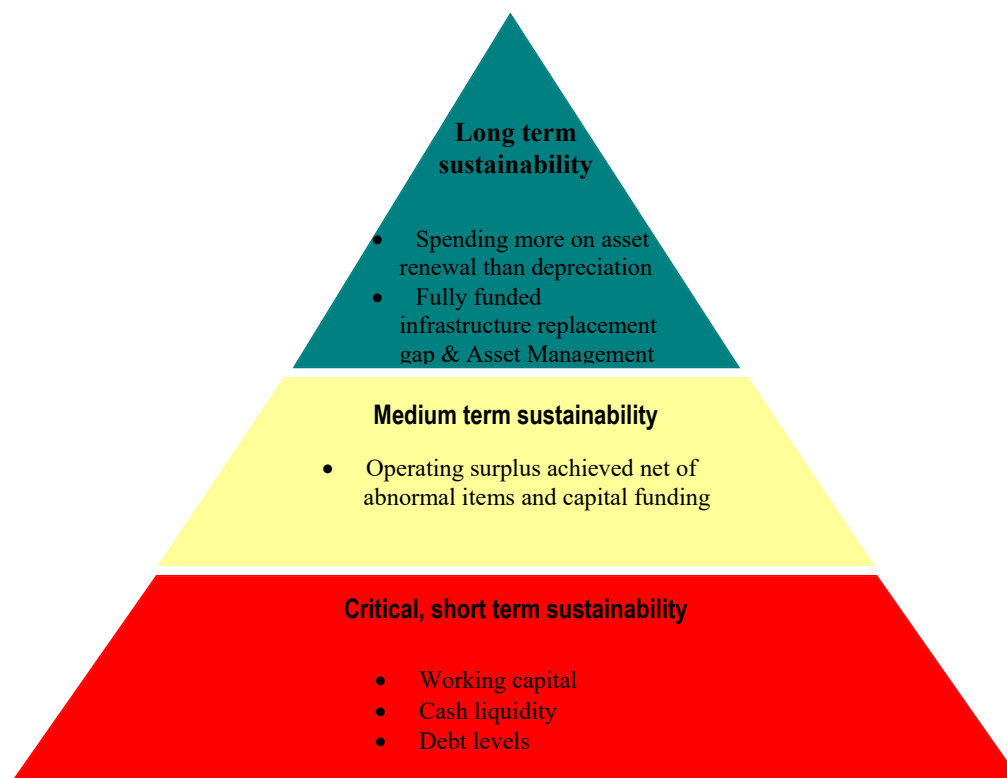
Long term sustainability

- Spending more on asset renewal than depreciation
- Fully funded infrastructure replacement gap & Asset Management

Medium term sustainability

- Operating surplus achieved net of abnormal items and capital funding

Critical, short term sustainability

- Working capital
- Cash liquidity
- Debt levels